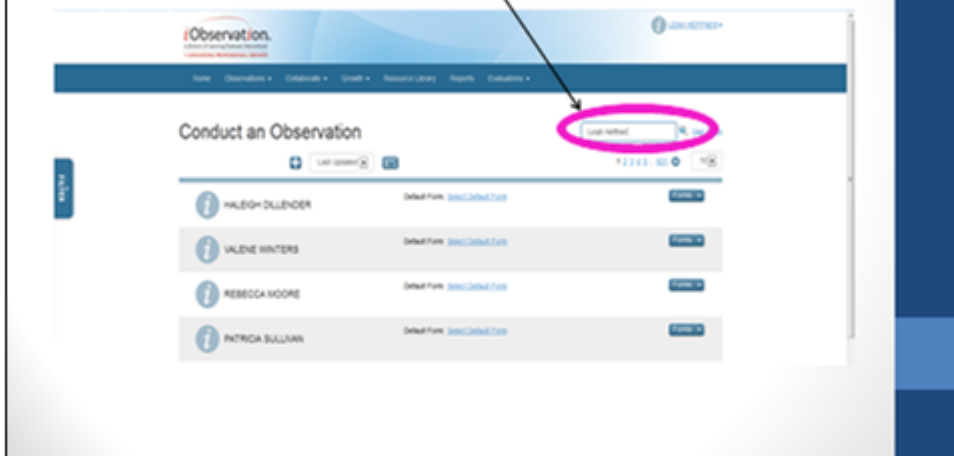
iObservation.

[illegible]

Home Observations ▾ Collaborate ▾ Growth ▾ Resource Library Reports Evaluations ▾

Conduct an Observation

Last Updated

Leah Hoffner

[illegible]

HALEIGH DILLENDER

Default Form: Select Default Form

Forms ▾

VALENE WINTERS

Default Form: Select Default Form

Forms ▾

REBECCA MOORE

Default Form: Select Default Form

Forms ▾

PATRICIA SULLIVAN

Default Form: Select Default Form

Forms ▾

Filter